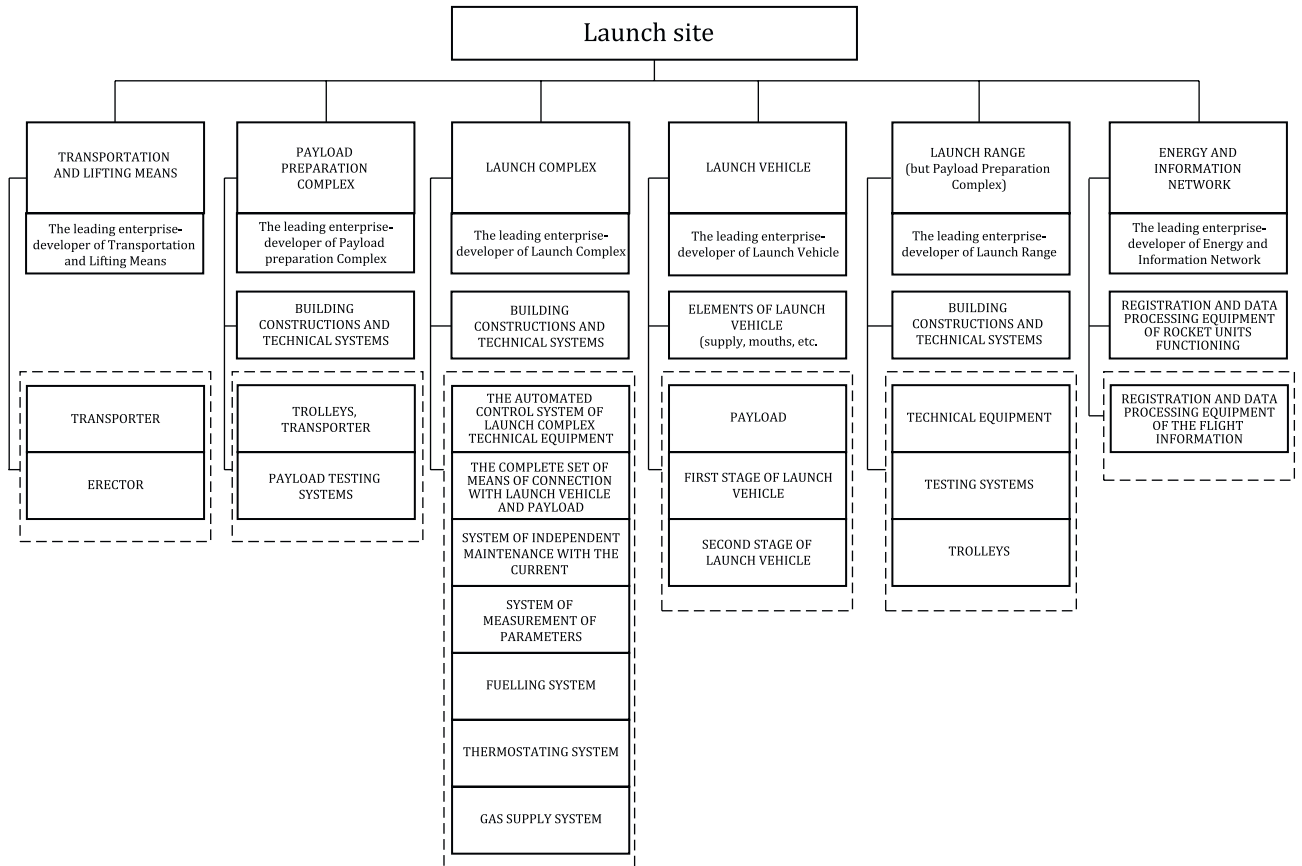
Launch site

TRANSPORTATION AND LIFTING MEANS

The leading enterprise-developer of Transportation and Lifting Means

TRANSPORTER

ERECTOR

PAYLOAD PREPARATION COMPLEX

The leading enterprise-developer of Payload preparation Complex

BUILDING CONSTRUCTIONS AND TECHNICAL SYSTEMS

TROLLEYS, TRANSPORTER

PAYLOAD TESTING SYSTEMS

LAUNCH COMPLEX

The leading enterprise-developer of Launch Complex

BUILDING CONSTRUCTIONS AND TECHNICAL SYSTEMS

THE AUTOMATED CONTROL SYSTEM OF LAUNCH COMPLEX TECHNICAL EQUIPMENT

THE COMPLETE SET OF MEANS OF CONNECTION WITH LAUNCH VEHICLE AND PAYLOAD

SYSTEM OF INDEPENDENT MAINTENANCE WITH THE CURRENT

SYSTEM OF MEASUREMENT OF PARAMETERS

FUELLING SYSTEM

THERMOSTATING SYSTEM

GAS SUPPLY SYSTEM

LAUNCH VEHICLE

The leading enterprise-developer of Launch Vehicle

ELEMENTS OF LAUNCH VEHICLE (supply, mouths, etc.

PAYLOAD

FIRST STAGE OF LAUNCH VEHICLE

SECOND STAGE OF LAUNCH VEHICLE

LAUNCH RANGE (but Payload Preparation Complex)

The leading enterprise-developer of Launch Range

BUILDING CONSTRUCTIONS AND TECHNICAL SYSTEMS

TECHNICAL EQUIPMENT

TESTING SYSTEMS

TROLLEYS

ENERGY AND INFORMATION NETWORK

The leading enterprise-developer of Energy and Information Network

REGISTRATION AND DATA PROCESSING EQUIPMENT OF ROCKET UNITS FUNCTIONING

REGISTRATION AND DATA PROCESSING EQUIPMENT OF THE FLIGHT INFORMATION